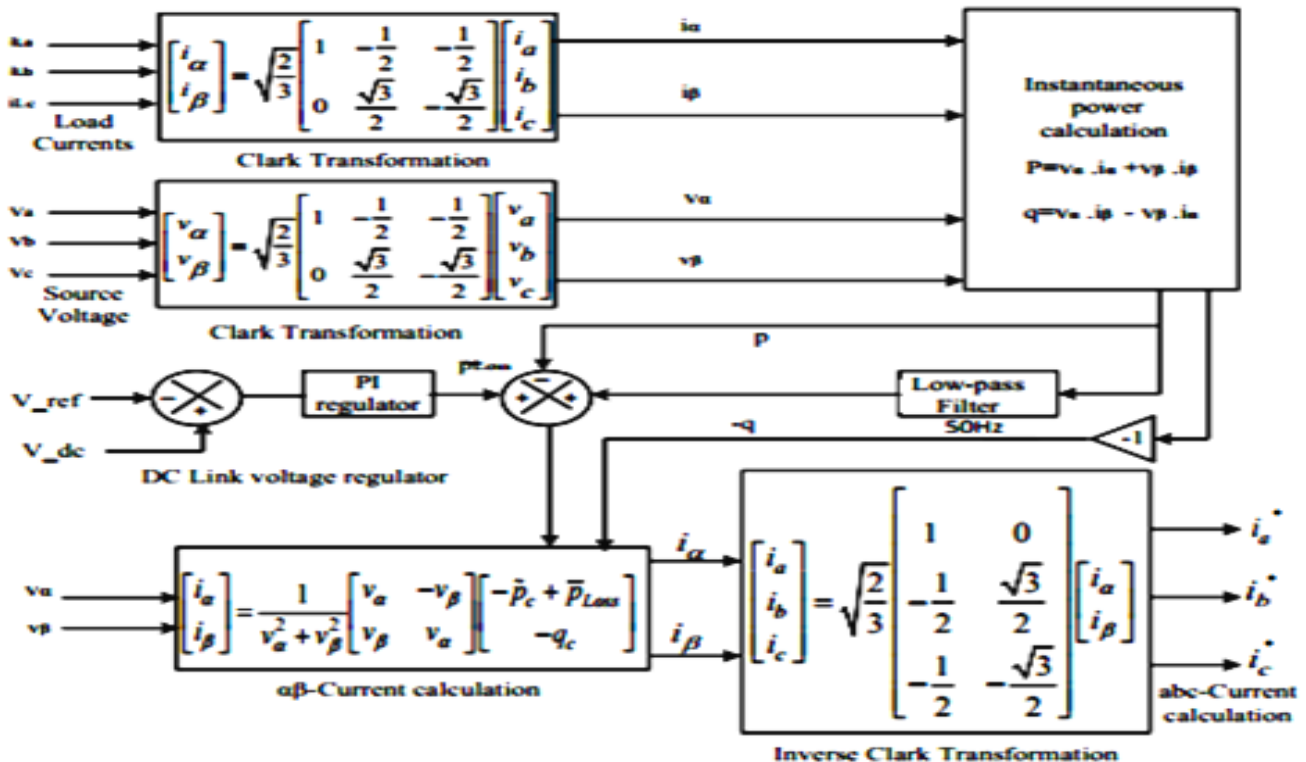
iLa
iLb
iLc
Load Currents

$\begin{bmatrix} i_\alpha \\ i_\beta \end{bmatrix} = \sqrt{\frac{2}{3}} \begin{bmatrix} 1 & -\frac{1}{2} & -\frac{1}{2} \\ 0 & \frac{\sqrt{3}}{2} & -\frac{\sqrt{3}}{2} \end{bmatrix} \begin{bmatrix} i_a \\ i_b \\ i_c \end{bmatrix}$

Clark Transformation

iα
iβ

Instantaneous power calculation

P=vα .iα +vβ .iβ

q=vα .iβ - vβ .iα

va
vb
vc
Source Voltage

$\begin{bmatrix} v_\alpha \\ v_\beta \end{bmatrix} = \sqrt{\frac{2}{3}} \begin{bmatrix} 1 & -\frac{1}{2} & -\frac{1}{2} \\ 0 & \frac{\sqrt{3}}{2} & -\frac{\sqrt{3}}{2} \end{bmatrix} \begin{bmatrix} v_a \\ v_b \\ v_c \end{bmatrix}$

Clark Transformation

vα
vβ

p

V_ref
V_dc
PI regulator
pLoss
Low-pass Filter
50Hz
-q
-1

DC Link voltage regulator

vα
vβ

$\begin{bmatrix} i_\alpha \\ i_\beta \end{bmatrix} = \frac{1}{v_\alpha^2 + v_\beta^2} \begin{bmatrix} v_\alpha & -v_\beta \\ v_\beta & v_\alpha \end{bmatrix} \begin{bmatrix} -\tilde{p}_c + \bar{p}_{Loss} \\ -q_c \end{bmatrix}$

αβ-Current calculation

$i_\alpha$
$i_\beta$

$\begin{bmatrix} i_a \\ i_b \\ i_c \end{bmatrix} = \sqrt{\frac{2}{3}} \begin{bmatrix} 1 & 0 \\ -\frac{1}{2} & \frac{\sqrt{3}}{2} \\ -\frac{1}{2} & -\frac{\sqrt{3}}{2} \end{bmatrix} \begin{bmatrix} i_\alpha \\ i_\beta \end{bmatrix}$

Inverse Clark Transformation

$i_a^*$
$i_b^*$
$i_c^*$
abc-Current calculation